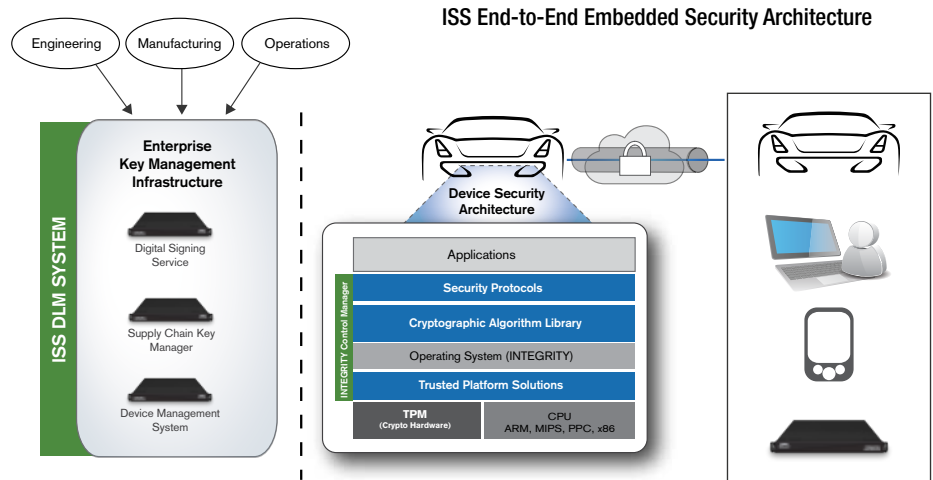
ISS End-to-End Embedded Security Architecture

Engineering

Manufacturing

Operations

ISS DLM SYSTEM

Enterprise Key Management Infrastructure

Digital Signing Service

Supply Chain Key Manager

Device Management System

Device Security Architecture

Applications

INTEGRITY Control Manager

Security Protocols

Cryptographic Algorithm Library

Operating System (INTEGRITY)

Trusted Platform Solutions

TPM
(Crypto Hardware)

CPU
ARM, MIPS, PPC, x86